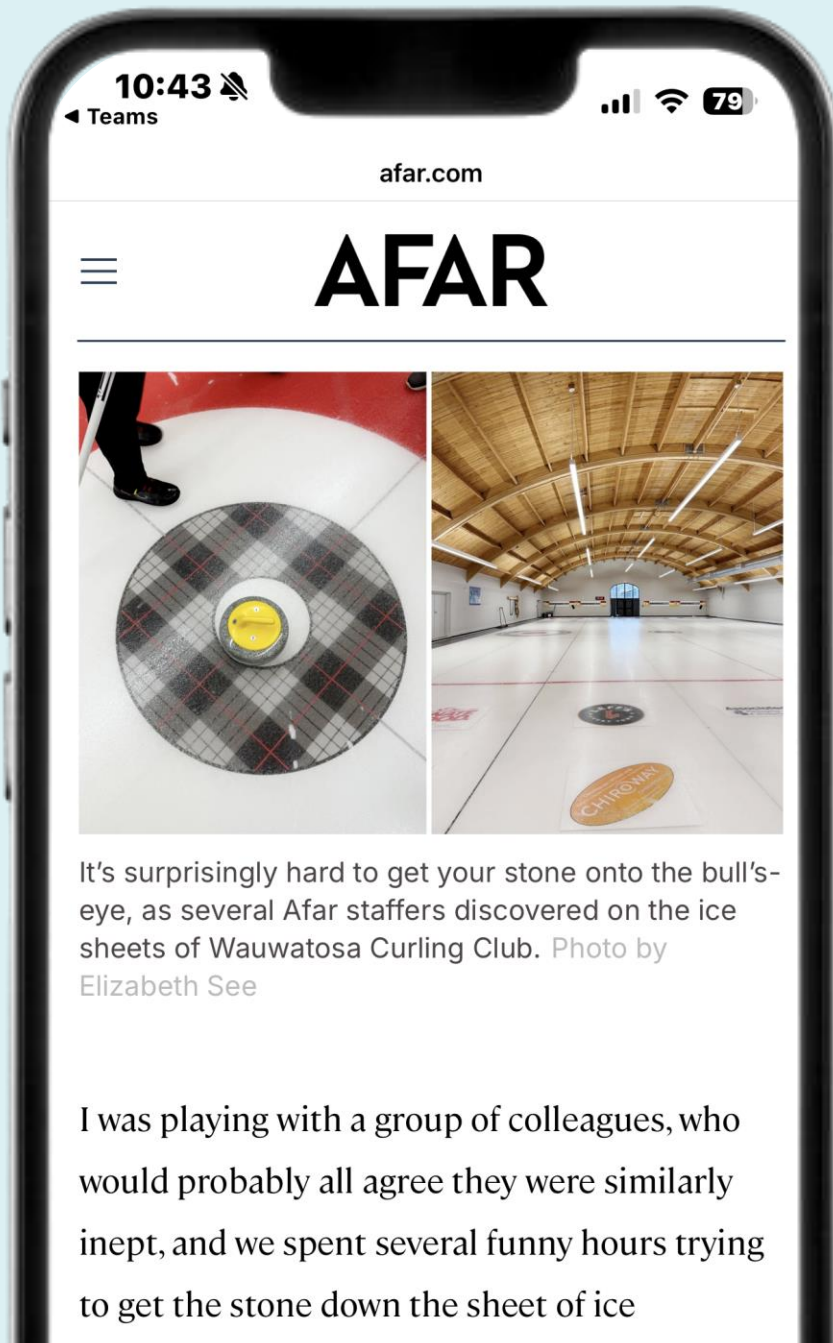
10:43
◀ Teams
79

afar.com

AFAR

CHIROWAY

It's surprisingly hard to get your stone onto the bull's-eye, as several Afar staffers discovered on the ice sheets of Wauwatosa Curling Club. Photo by Elizabeth See

I was playing with a group of colleagues, who would probably all agree they were similarly inept, and we spent several funny hours trying to get the stone down the sheet of ice